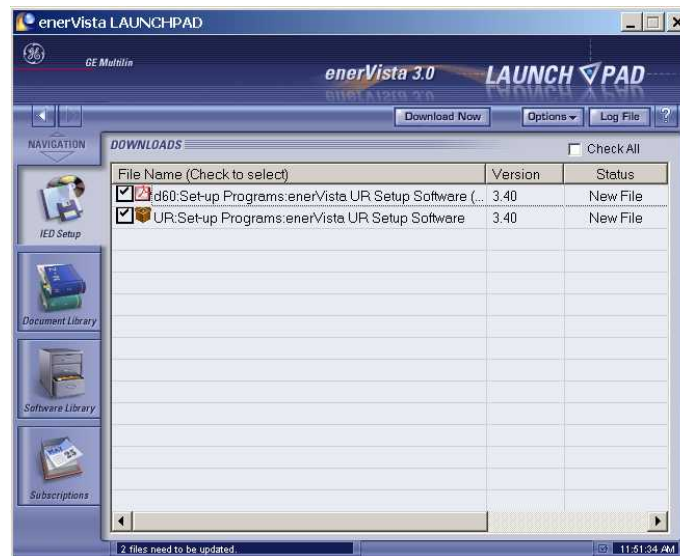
enerVista LAUNCHPAD

GE Multilin

enerVista 3.0

LAUNCH PAD

Download Now

Options

Log File

?

NAVIGATION

DOWNLOADS

Check All

| File Name (Check to select) | Version | Status |
|---|---|---|
| d60:Set-up Programs:enerVista UR Setup Software (... | 3.40 | New File |
| UR:Set-up Programs:enerVista UR Setup Software | 3.40 | New File |

IED Setup

Document Library

Software Library

Subscriptions

2 files need to be updated.

11:51:34 AM